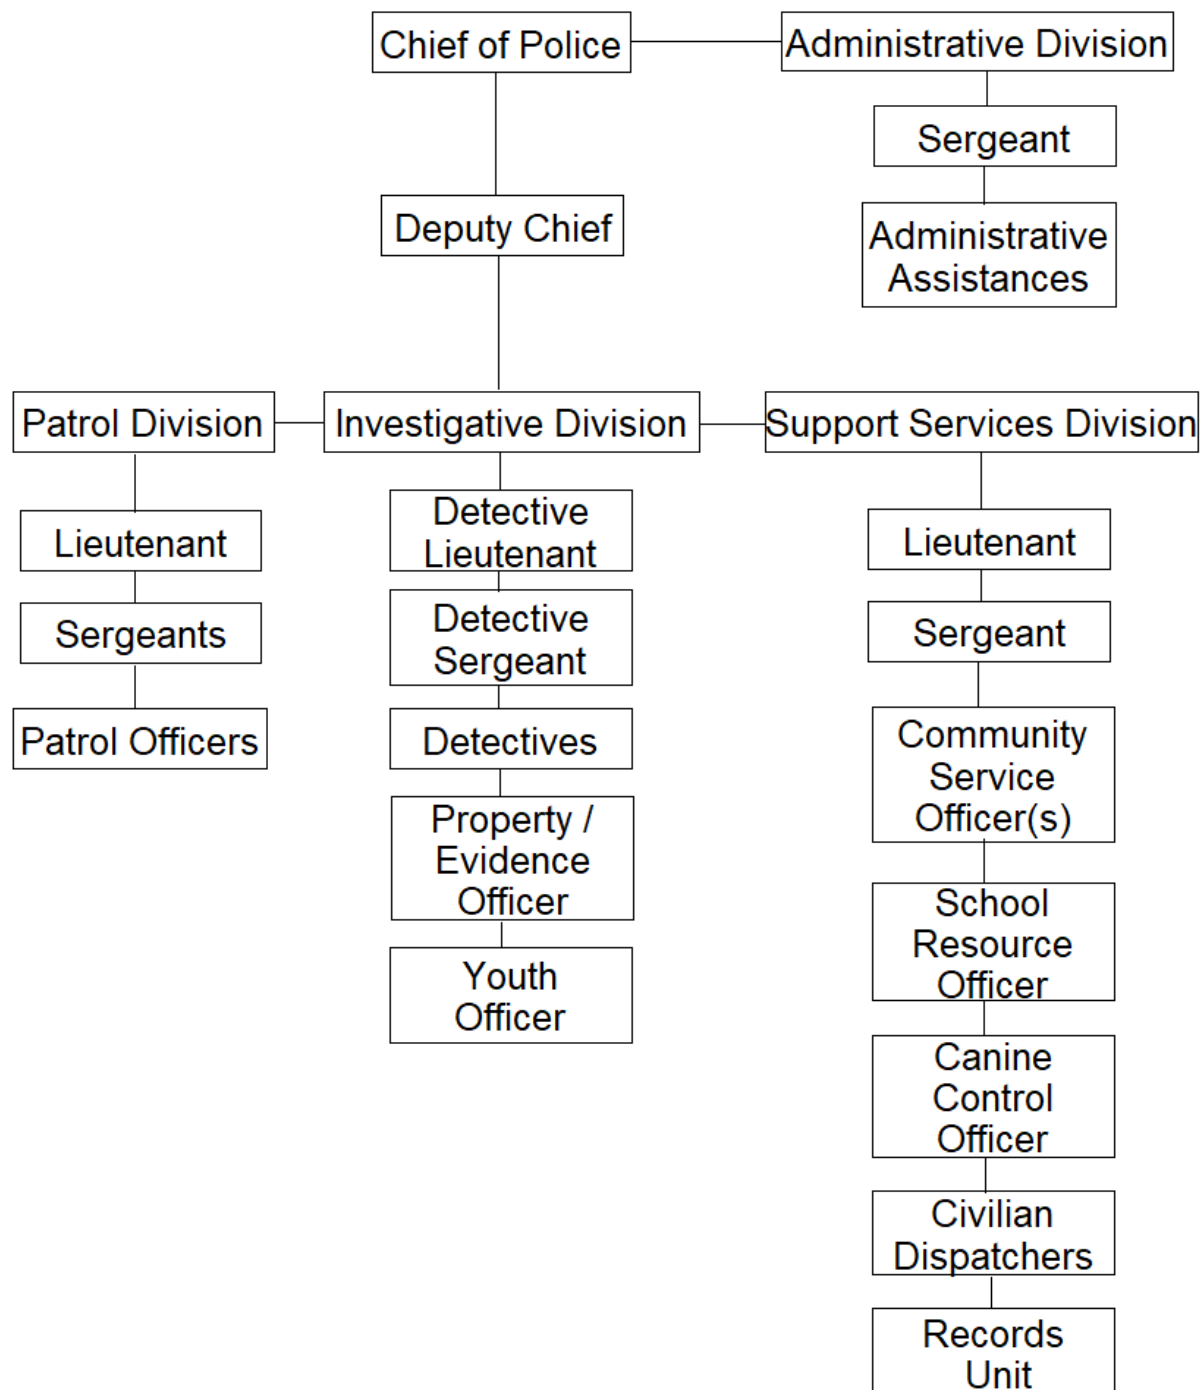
Chief of Police

Administrative Division

Sergeant

Administrative Assistances

Deputy Chief

Patrol Division

Investigative Division

Support Services Division

Lieutenant

Sergeants

Patrol Officers

Detective Lieutenant

Detective Sergeant

Detectives

Property / Evidence Officer

Youth Officer

Lieutenant

Sergeant

Community Service Officer(s)

School Resource Officer

Canine Control Officer

Civilian Dispatchers

Records Unit